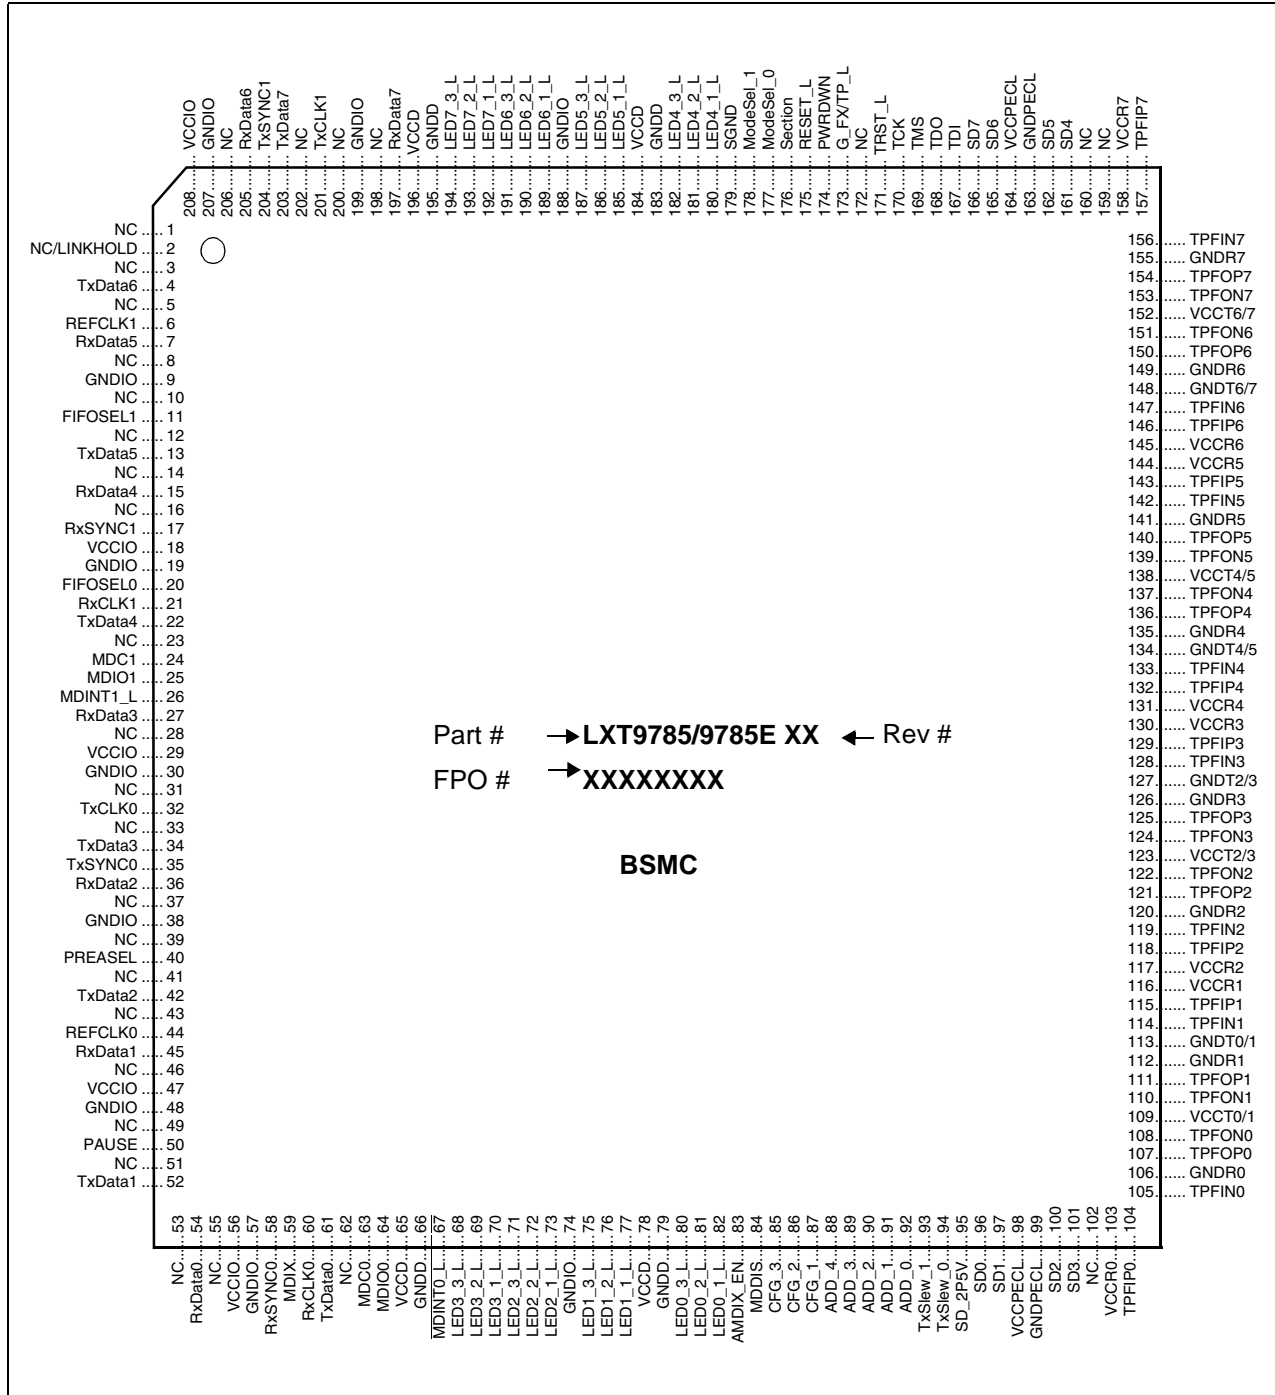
VCCIO 208
GNDIO 207
NC 206
RxData6 205
TxSYNC1 204
TxData7 203
NC 202
TxCLK1 201
NC 200
GNDIO 199
NC 198
RxData7 197
VCCD 196
GNDD 195
LED7_3_L 194
LED7_2_L 193
LED7_1_L 192
LED6_3_L 191
LED6_2_L 190
LED6_1_L 189
GNDIO 188
LED5_3_L 187
LED5_2_L 186
LED5_1_L 185
VCCD 184
GNDD 183
LED4_3_L 182
LED4_2_L 181
LED4_1_L 180
SGND 179
ModeSel_1 178
ModeSel_0 177
Section 176
RESET_L 175
PWRDWN 174
G_FX/TP_L 173
NC 172
TRST_L 171
TCK 170
TMS 169
TDO 168
TDI 167
SD7 166
SD6 165
VCCPECL 164
GNDPECL 163
SD5 162
SD4 161
NC 160
NC 159
VCCR7 158
TPFIP7 157

NC 1
NC/LINKHOLD 2
NC 3
TxData6 4
NC 5
REFCLK1 6
RxData5 7
NC 8
GNDIO 9
NC 10
FIFOSEL1 11
NC 12
TxData5 13
NC 14
RxData4 15
NC 16
RxSYNC1 17
VCCIO 18
GNDIO 19
FIFOSEL0 20
RxCLK1 21
TxData4 22
NC 23
MDC1 24
MDIO1 25
MDINT1_L 26
RxData3 27
NC 28
VCCIO 29
GNDIO 30
NC 31
TxCLK0 32
NC 33
TxData3 34
TxSYNC0 35
RxData2 36
NC 37
GNDIO 38
NC 39
PREASEL 40
NC 41
TxData2 42
NC 43
REFCLK0 44
RxData1 45
NC 46
VCCIO 47
GNDIO 48
NC 49
PAUSE 50
NC 51
TxData1 52

156 TPFIN7
155 GNDR7
154 TPFOP7
153 TPFON7
152 VCCT6/7
151 TPFON6
150 TPFOP6
149 GNDR6
148 GNDT6/7
147 TPFIN6
146 TPFIP6
145 VCCR6
144 VCCR5
143 TPFIP5
142 TPFIN5
141 GNDR5
140 TPFOP5
139 TPFON5
138 VCCT4/5
137 TPFON4
136 TPFOP4
135 GNDR4
134 GNDT4/5
133 TPFIN4
132 TPFIP4
131 VCCR4
130 VCCR3
129 TPFIP3
128 TPFIN3
127 GNDT2/3
126 GNDR3
125 TPFOP3
124 TPFON3
123 VCCT2/3
122 TPFON2
121 TPFOP2
120 GNDR2
119 TPFIN2
118 TPFIP2
117 VCCR2
116 VCCR1
115 TPFIP1
114 TPFIN1
113 GNDT0/1
112 GNDR1
111 TPFOP1
110 TPFON1
109 VCCT0/1
108 TPFON0
107 TPFOP0
106 GNDR0
105 TPFIN0

Part # LXT9785/9785E XX Rev #
FPO # XXXXXXXX

BSMC

NC 53
RxData0 54
NC 55
VCCIO 56
GNDIO 57
RxSYNC0 58
MDIX 59
RxCLK0 60
TxData0 61
NC 62
MDC0 63
MDIO0 64
VCCD 65
GNDD 66
MDINT0_L 67
LED3_3_L 68
LED3_2_L 69
LED3_1_L 70
LED2_3_L 71
LED2_2_L 72
LED2_1_L 73
GNDIO 74
LED1_3_L 75
LED1_2_L 76
LED1_1_L 77
VCCD 78
GNDD 79
LED0_3_L 80
LED0_2_L 81
LED0_1_L 82
AMDIX_EN 83
MDDIS 84
CFG_3 85
CFG_2 86
CFG_1 87
ADD_4 88
ADD_3 89
ADD_2 90
ADD_1 91
ADD_0 92
TxSlew_1 93
TxSlew_0 94
SD_2P5V 95
SD0 96
SD1 97
VCCPECL 98
GNDPECL 99
SD2 100
SD3 101
NC 102
VCCR0 103
TPFIP0 104